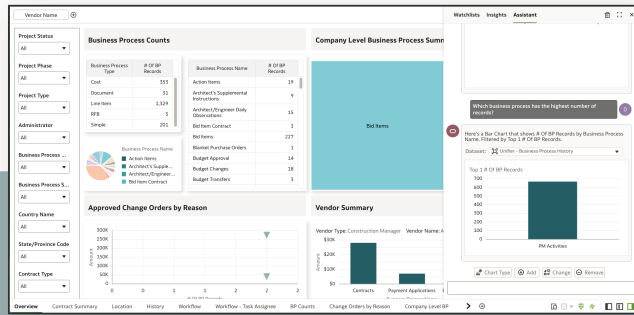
Vendor Name ⊕

Project Status
All

Project Phase
All

Project Type
All

Administrator
All

Business Process ...
All

Business Process S...
All

Country Name
All

State/Province Code
All

Contract Type
All

Business Process Counts

| Business Process Type | # Of BP Records |
|---|---|
| Cost | 355 |
| Document | 31 |
| Line Item | 1,329 |
| RFB | 3 |
| Simple | 201 |

| Business Process Name | # Of BP Records |
|---|---|
| Action Items | 19 |
| Architect's Supplemental Instructions | 9 |
| Architect/Engineer Daily Observations | 15 |
| Bid Item Contract | 1 |
| Bid Items | 227 |
| Blanket Purchase Orders | 1 |
| Budget Approval | 14 |
| Budget Changes | 18 |
| Budget Transfers | 3 |

Business Process Name
Action Items
Architect's Supple...
Architect/Engineer...
Bid Item Contract

Company Level Business Process Summ

Bid Items

Approved Change Orders by Reason

350K
300K
250K
200K
150K
100K
50K
0K
Amount
# Of BP Records

Vendor Summary

Vendor Type: Construction Manager Vendor Name: A

$30K
$20K
$10K
$0K
Amount
Contracts Payment Applications

Watchlists Insights Assistant

Which business process has the highest number of records?

Here's a Bar Chart that shows # Of BP Records by Business Process Name. Filtered by Top 1 # Of BP Records.

Dataset: Unifier - Business Process History

Top 1 # Of BP Records
700
600
500
400
300
200
100
0
PM Activities

Chart Type Add Change Remove

Overview Contract Summary Location History Workflow Workflow - Task Assignee BP Counts Change Orders by Reason Company Level BP ⊕